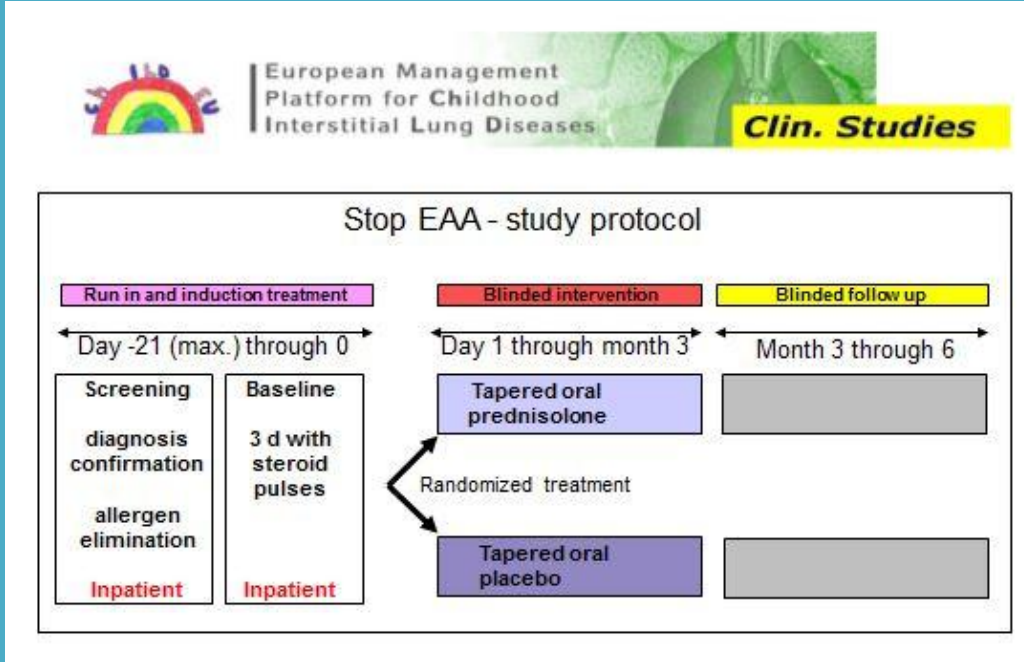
European Management Platform for Childhood Interstitial Lung Diseases

Clin. Studies

Stop EAA - study protocol

Run in and induction treatment

Blinded intervention

Blinded follow up

Day -21 (max.) through 0

Day 1 through month 3

Month 3 through 6

Screening

diagnosis confirmation

allergen elimination

Inpatient

Baseline

3 d with steroid pulses

Inpatient

Tapered oral prednisolone

Randomized treatment

Tapered oral placebo